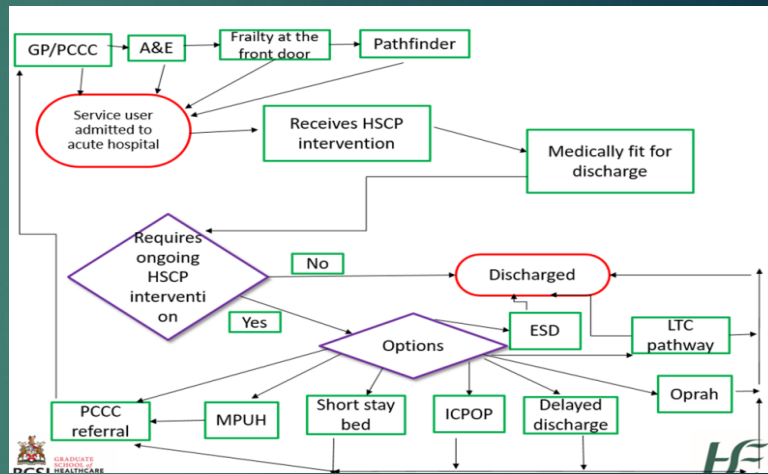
GP/PCCC

A&E

Frailty at the front door

Pathfinder

Service user admitted to acute hospital

Receives HSCP intervention

Medically fit for discharge

Requires ongoing HSCP intervention

No

Discharged

Yes

ESD

LTC pathway

Options

PCCC referral

MPUH

Short stay bed

ICPOP

Delayed discharge

Oprah

RCSI GRADUATE SCHOOL of HEALTHCARE

HSE